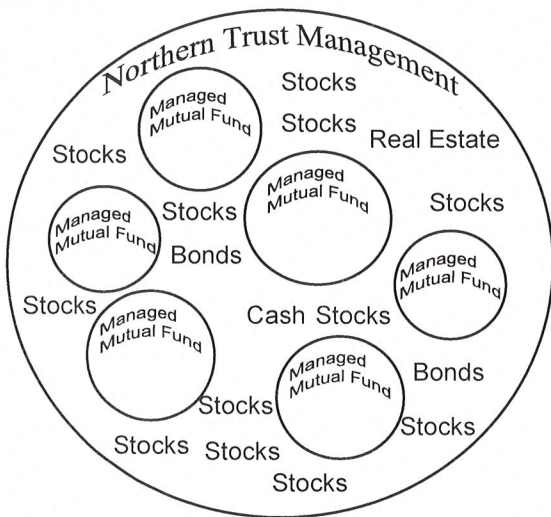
Northern Trust Management

Stocks

Managed Mutual Fund

Stocks

Real Estate

Stocks

Managed Mutual Fund

Stocks

Managed Mutual Fund

Stocks

Bonds

Managed Mutual Fund

Stocks

Managed Mutual Fund

Cash Stocks

Managed Mutual Fund

Bonds

Stocks

Stocks

Stocks Stocks

Stocks